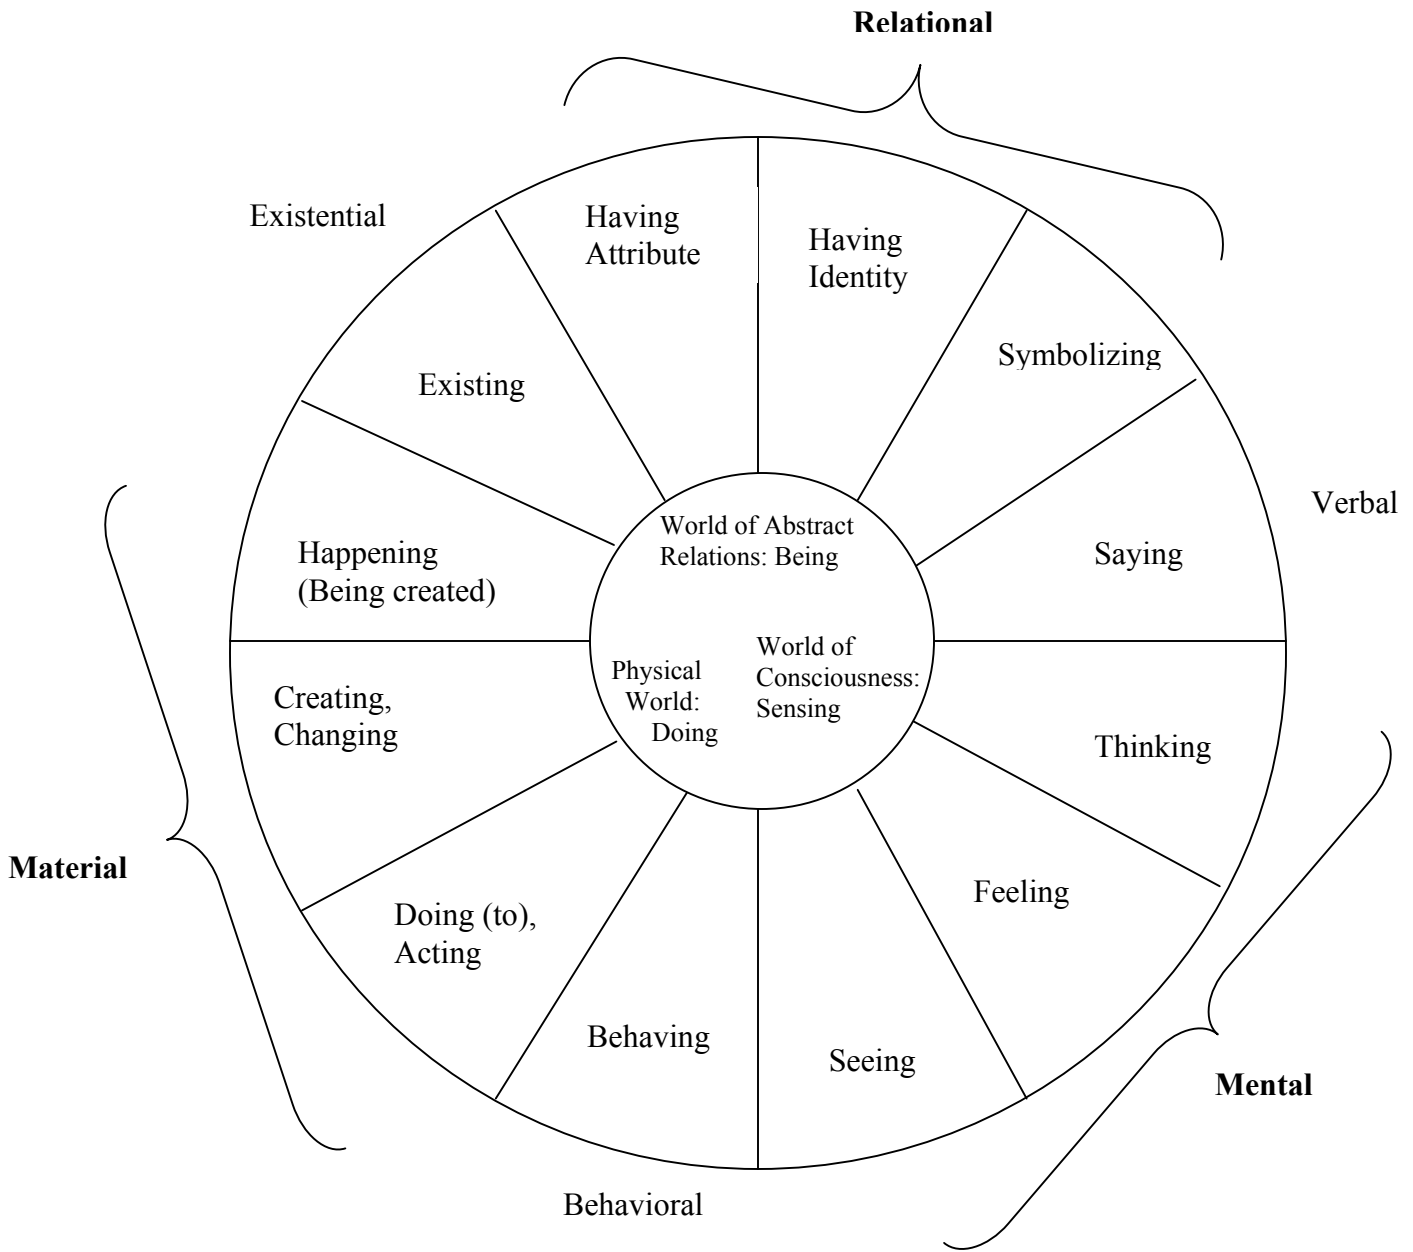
Relational

Existential

Having Attribute

Having Identity

Symbolizing

Existing

Verbal

World of Abstract Relations: Being

Happening (Being created)

Saying

World of Consciousness: Sensing

Physical World: Doing

Creating, Changing

Thinking

Material

Feeling

Doing (to), Acting

Behaving

Seeing

Mental

Behavioral